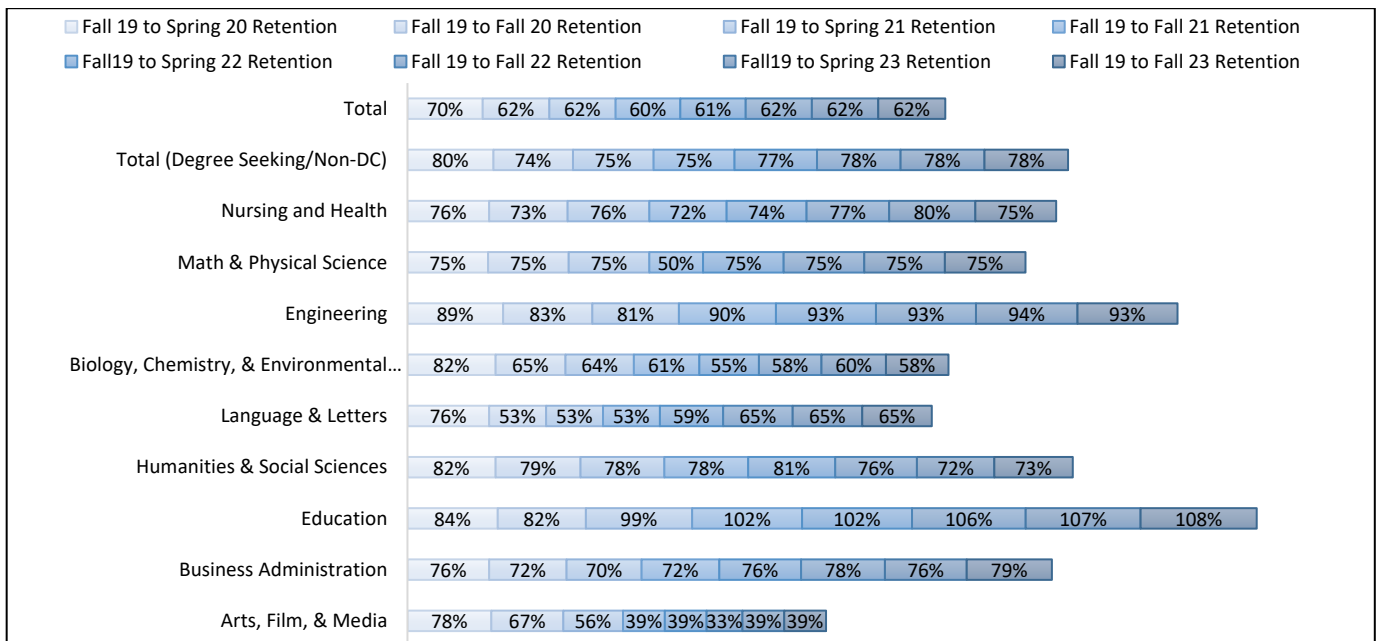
Fall 19 to Spring 20 Retention
Fall 19 to Fall 20 Retention
Fall 19 to Spring 21 Retention
Fall 19 to Fall 21 Retention
Fall19 to Spring 22 Retention
Fall 19 to Fall 22 Retention
Fall19 to Spring 23 Retention
Fall 19 to Fall 23 Retention

| | | | | | | | | |
|---|---|---|---|---|---|---|---|---|
| Total | 70% | 62% | 62% | 60% | 61% | 62% | 62% | 62% |
| Total (Degree Seeking/Non-DC) | 80% | 74% | 75% | 75% | 77% | 78% | 78% | 78% |
| Nursing and Health | 76% | 73% | 76% | 72% | 74% | 77% | 80% | 75% |
| Math & Physical Science | 75% | 75% | 75% | 50% | 75% | 75% | 75% | 75% |
| Engineering | 89% | 83% | 81% | 90% | 93% | 93% | 94% | 93% |
| Biology, Chemistry, & Environmental... | 82% | 65% | 64% | 61% | 55% | 58% | 60% | 58% |
| Language & Letters | 76% | 53% | 53% | 53% | 59% | 65% | 65% | 65% |
| Humanities & Social Sciences | 82% | 79% | 78% | 78% | 81% | 76% | 72% | 73% |
| Education | 84% | 82% | 99% | 102% | 102% | 106% | 107% | 108% |
| Business Administration | 76% | 72% | 70% | 72% | 76% | 78% | 76% | 79% |
| Arts, Film, & Media | 78% | 67% | 56% | 39% | 39% | 33% | 39% | 39% |